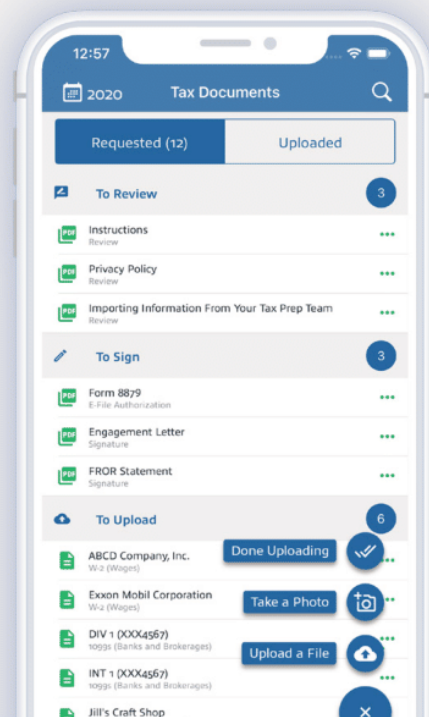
12:57

2020 Tax Documents

Requested (12)

Uploaded

To Review 3

PDF Instructions
Review

PDF Privacy Policy
Review

PDF Importing Information From Your Tax Prep Team
Review

To Sign 3

PDF Form 8879
E-File Authorization

PDF Engagement Letter
Signature

PDF FROR Statement
Signature

To Upload 6

ABCD Company, Inc.
W-2 (Wages)

Done Uploading

Exxon Mobil Corporation
W-2 (Wages)

Take a Photo

DIV 1 (XXX4567)
1099s (Banks and Brokerages)

Upload a File

INT 1 (XXX4567)
1099s (Banks and Brokerages)

Jill's Craft Shop